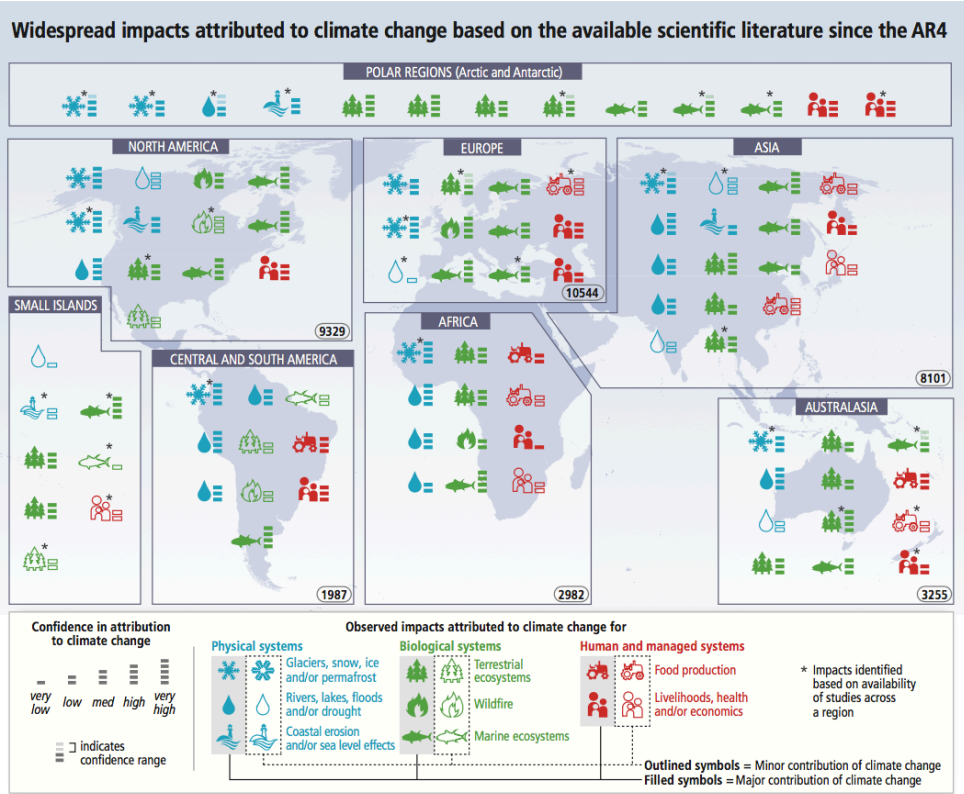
Widespread impacts attributed to climate change based on the available scientific literature since the AR4

POLAR REGIONS (Arctic and Antarctic)

NORTH AMERICA

9329

EUROPE

10544

ASIA

8101

SMALL ISLANDS

CENTRAL AND SOUTH AMERICA

1987

AFRICA

2982

AUSTRALASIA

3255

Confidence in attribution to climate change

very low, low, med, high, very high

indicates confidence range

Observed impacts attributed to climate change for

Physical systems

Glaciers, snow, ice and/or permafrost

Rivers, lakes, floods and/or drought

Coastal erosion and/or sea level effects

Biological systems

Terrestrial ecosystems

Wildfire

Marine ecosystems

Human and managed systems

Food production

Livelihoods, health and/or economics

* Impacts identified based on availability of studies across a region

Outlined symbols = Minor contribution of climate change

Filled symbols = Major contribution of climate change